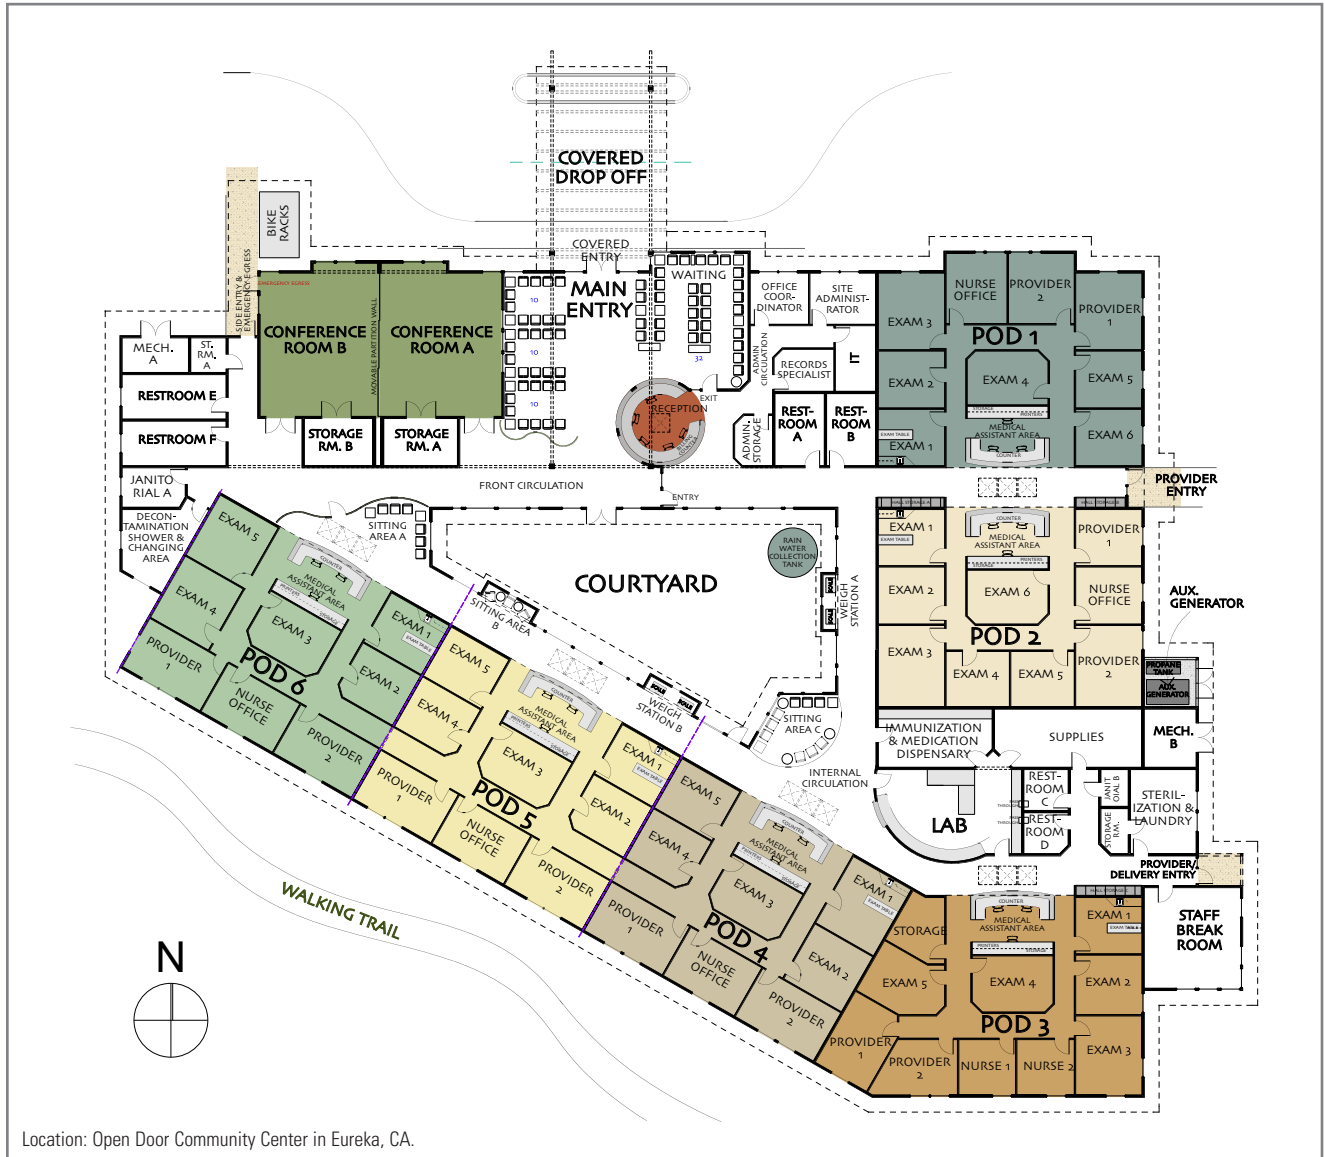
COVERED DROP OFF

BIKE RACKS

SIDE ENTRY & EMERGENCY EGRESS

EMERGENCY EGRESS

COVERED ENTRY

MAIN ENTRY

WAITING

OFFICE COOR-DINATOR

SITE ADMINIST-RATOR

NURSE OFFICE

PROVIDER 2

PROVIDER 1

EXAM 3

POD 1

MECH. A

ST. RM. A

CONFERENCE ROOM B

MOVABLE PARTITION WALL

CONFERENCE ROOM A

10

10

10

10

32

ADMIN CIRCULATION

RECORDS SPECIALIST

IT

EXAM 2

EXAM 4

EXAM 5

RESTROOM E

RESTROOM F

STORAGE RM. B

STORAGE RM. A

RECEPTION

EXIT

ADMIN. STORAGE

REST-ROOM A

REST-ROOM B

STORAGE

MEDICAL ASSISTANT AREA

EXAM 6

EXAM 1

COUNTER

JANITORIAL A

FRONT CIRCULATION

ENTRY

PROVIDER ENTRY

DECON-TAMINATION SHOWER & CHANGING AREA

SITTING AREA A

EXAM 5

COUNTER

MEDICAL ASSISTANT AREA

PRINTERS

STORAGE

EXAM 4

EXAM 3

EXAM 1

EXAM TABLE

POD 6

EXAM 2

PROVIDER 1

NURSE OFFICE

PROVIDER 2

RAIN WATER COLLECTION TANK

COURTYARD

SITTING AREA B

WEIGH STATION A

EXAM 1

EXAM TABLE

COUNTER

MEDICAL ASSISTANT AREA

PRINTERS

PROVIDER 1

EXAM 2

EXAM 6

NURSE OFFICE

AUX. GENERATOR

POD 2

EXAM 3

EXAM 4

EXAM 5

PROVIDER 2

PROPANE TANK

AUX. GENERATOR

EXAM 5

EXAM 4

MEDICAL ASSISTANT AREA

PRINTERS

STORAGE

EXAM 3

EXAM 1

EXAM TABLE

POD 5

EXAM 2

PROVIDER 1

NURSE OFFICE

PROVIDER 2

WEIGH STATION B

SITTING AREA C

IMMUNIZATION & MEDICATION DISPENSARY

SUPPLIES

MECH. B

INTERNAL CIRCULATION

REST-ROOM C

REST-ROOM D

JANITORIAL B

STERIL-IZATION & LAUNDRY

STORAGE RM.

LAB

EXAM 5

EXAM 4

MEDICAL ASSISTANT AREA

EXAM 3

EXAM 1

POD 4

EXAM 2

PROVIDER 1

NURSE OFFICE

PROVIDER 2

PROVIDER/ DELIVERY ENTRY

STAFF BREAK ROOM

STORAGE

COUNTER

MEDICAL ASSISTANT AREA

PRINTERS

EXAM 1

EXAM TABLE

EXAM 5

EXAM 4

EXAM 2

POD 3

PROVIDER 1

PROVIDER 2

NURSE 1

NURSE 2

EXAM 3

WALKING TRAIL

N

Location: Open Door Community Center in Eureka, CA.